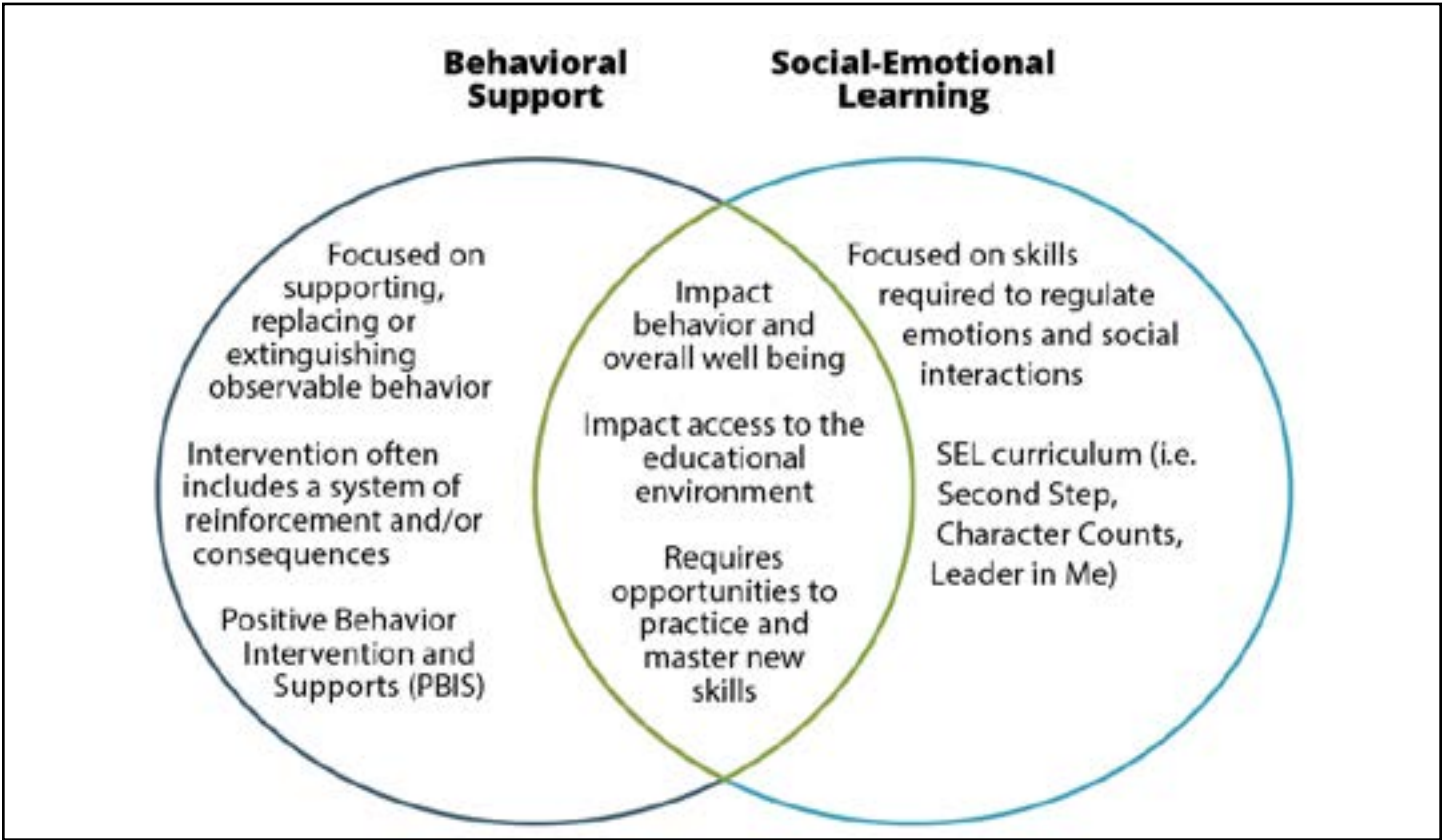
Behavioral Support

Social-Emotional Learning

Focused on supporting, replacing or extinguishing observable behavior

Intervention often includes a system of reinforcement and/or consequences

Positive Behavior Intervention and Supports (PBIS)

Impact behavior and overall well being

Impact access to the educational environment

Requires opportunities to practice and master new skills

Focused on skills required to regulate emotions and social interactions

SEL curriculum (i.e. Second Step, Character Counts, Leader in Me)